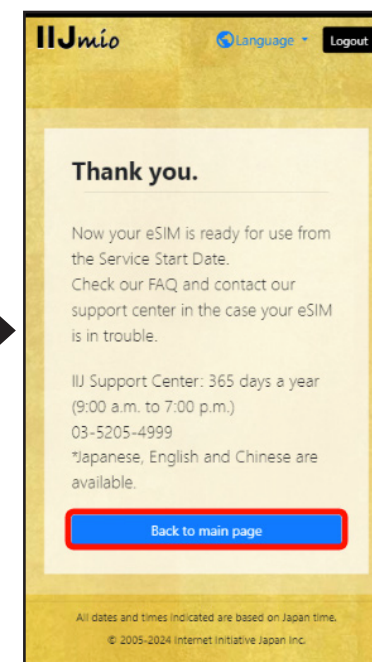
IIJmio

Language

Logout

Thank you.

Now your eSIM is ready for use from the Service Start Date.
Check our FAQ and contact our support center in the case your eSIM is in trouble.

IIJ Support Center: 365 days a year (9:00 a.m. to 7:00 p.m.)
03-5205-4999
*Japanese, English and Chinese are available.

Back to main page

All dates and times indicated are based on Japan time.

© 2005-2024 Internet Initiative Japan Inc.